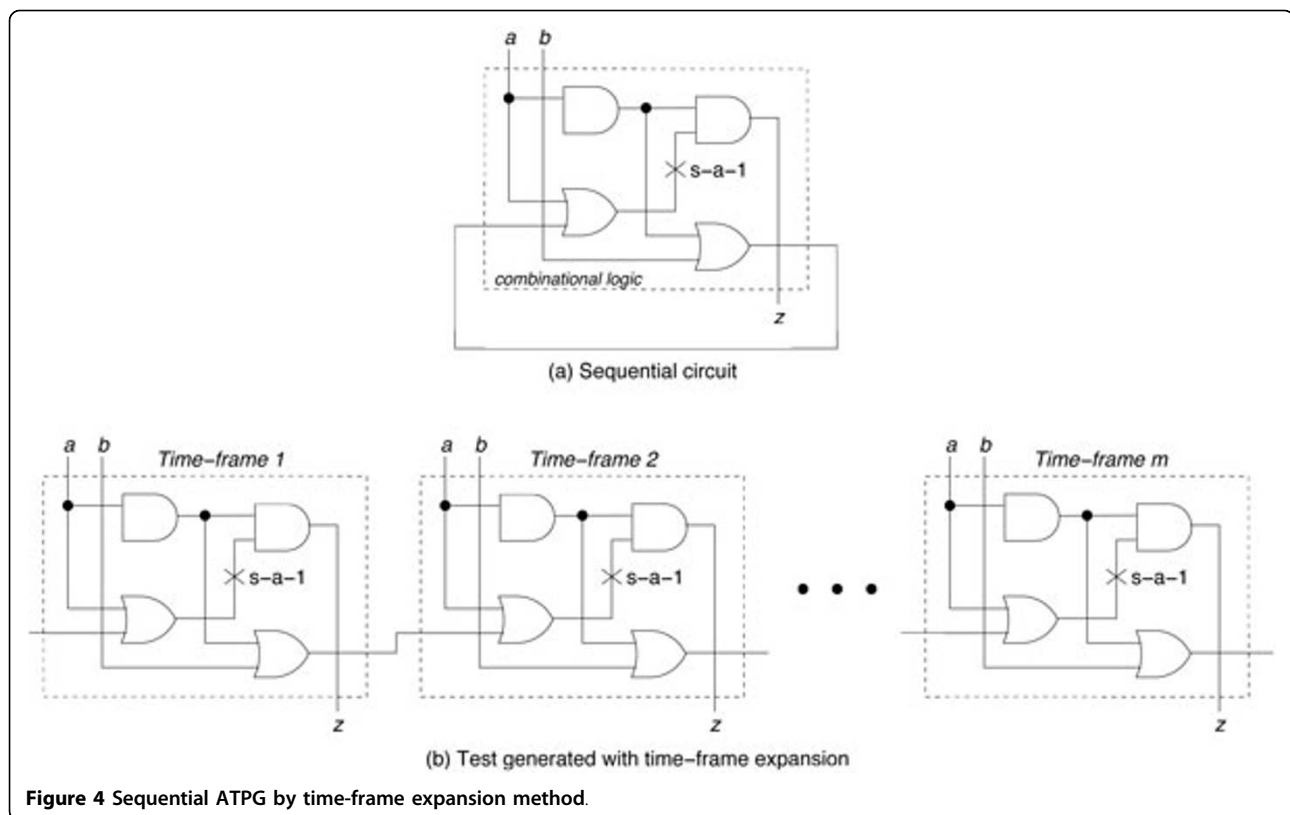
a b

s-a-1

combinational logic

z

(a) Sequential circuit

a b Time-frame 1

s-a-1

z

a b Time-frame 2

s-a-1

z

a b Time-frame m

s-a-1

z

(b) Test generated with time-frame expansion

**Figure 4** Sequential ATPG by time-frame expansion method.